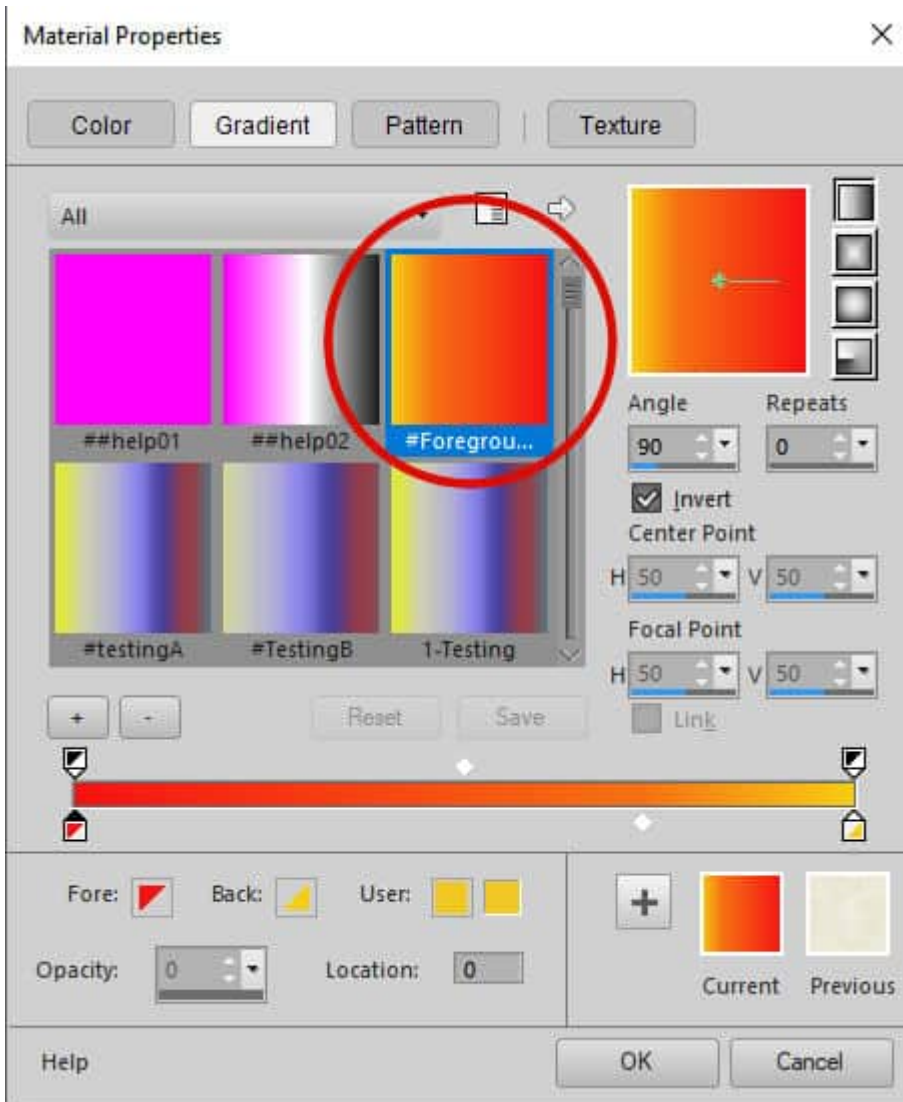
Material Properties

Color
Gradient
Pattern
Texture

All

##help01
##help02
#Foregrou...
#testingA
#TestingB
1-Testing

Angle
90
Repeats
0
Invert
Center Point
H 50
V 50
Focal Point
H 50
V 50
Link

+
-
Reset
Save

Fore:
Back:
User:
Opacity:
0
Location:
0

+
Current
Previous

Help
OK
Cancel